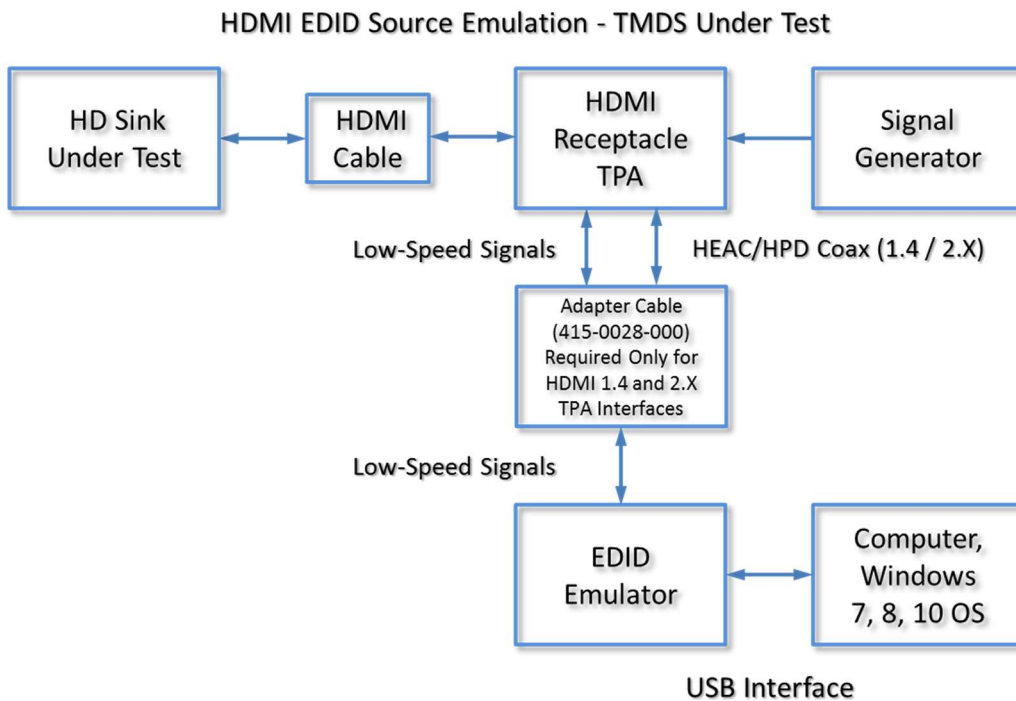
HDMI EDID Source Emulation - TMDS Under Test

HD Sink Under Test

HDMI Cable

HDMI Receptacle TPA

Signal Generator

Low-Speed Signals

HEAC/HPD Coax (1.4 / 2.X)

Adapter Cable (415-0028-000) Required Only for HDMI 1.4 and 2.X TPA Interfaces

Low-Speed Signals

EDID Emulator

Computer, Windows 7, 8, 10 OS

USB Interface